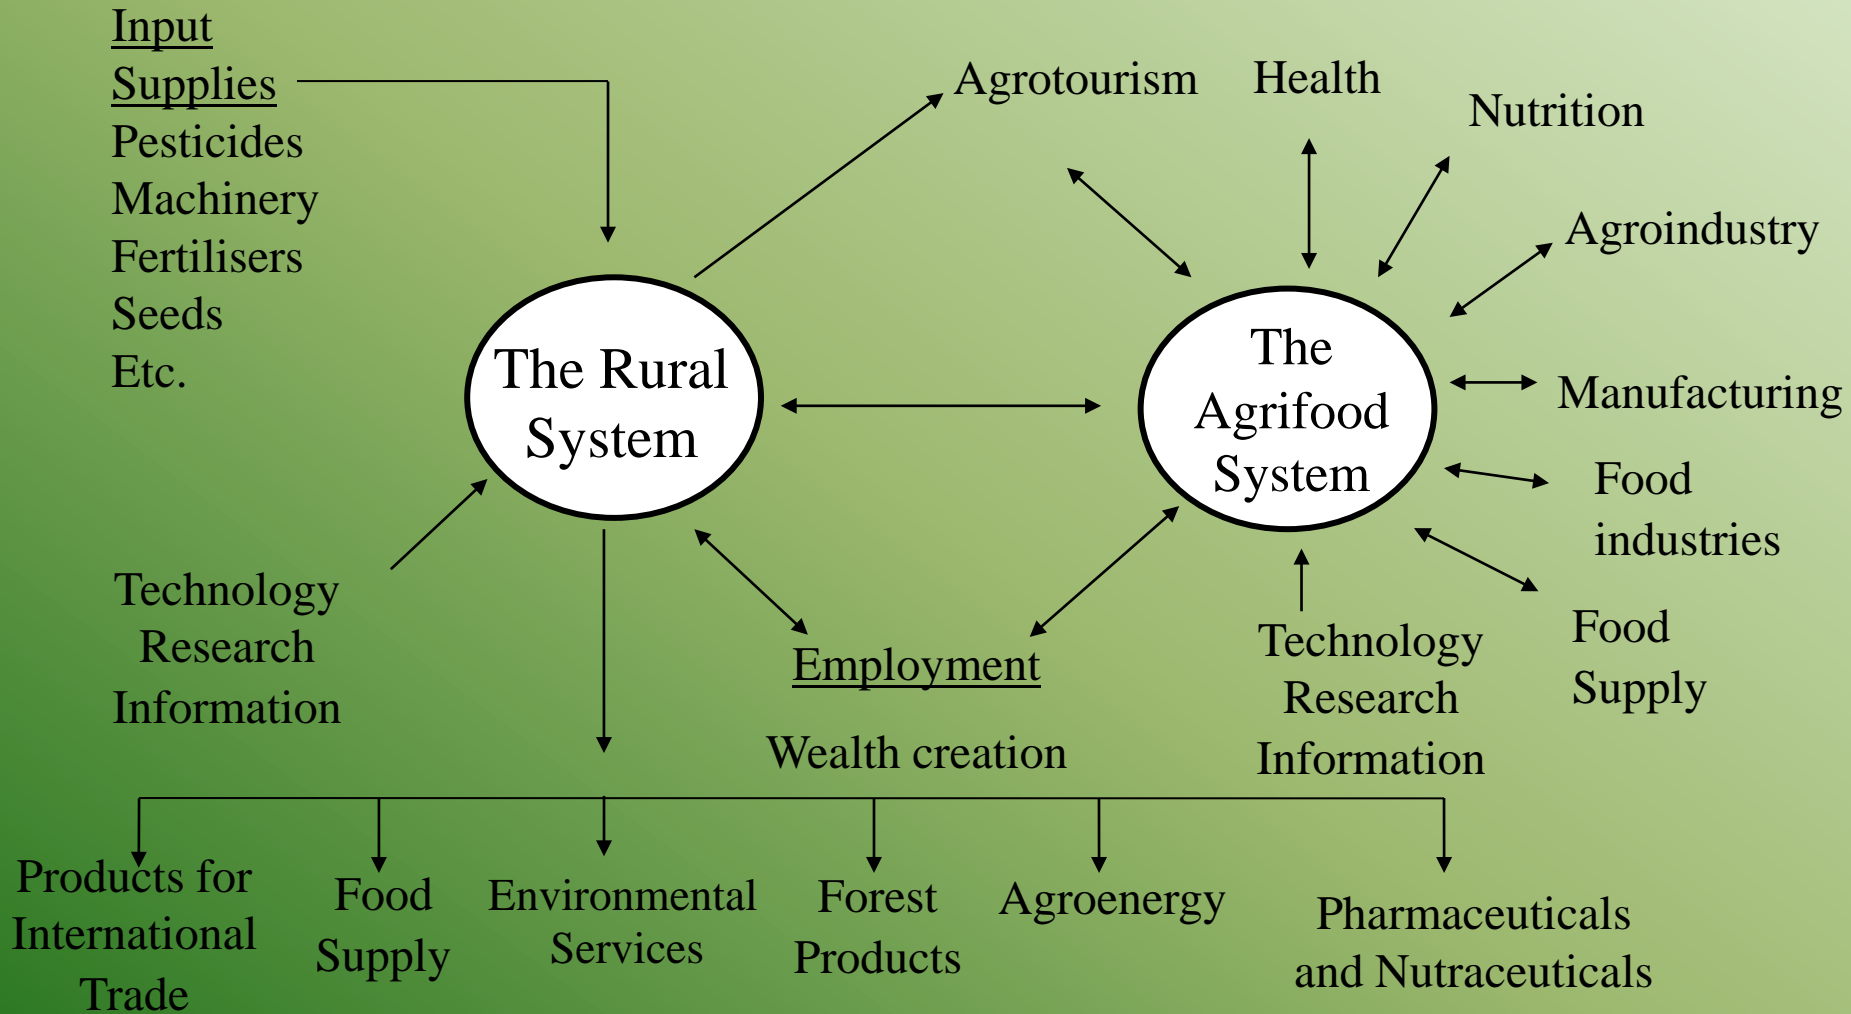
Input Supplies
Pesticides
Machinery
Fertilisers
Seeds
Etc.

Agrotourism
Health
Nutrition
Agroindustry

The Rural System

The Agrifood System

Manufacturing
Food industries
Food Supply

Technology
Research
Information

Employment
Wealth creation

Technology
Research
Information

Products for International Trade
Food Supply
Environmental Services
Forest Products
Agroenergy
Pharmaceuticals and Nutraceuticals